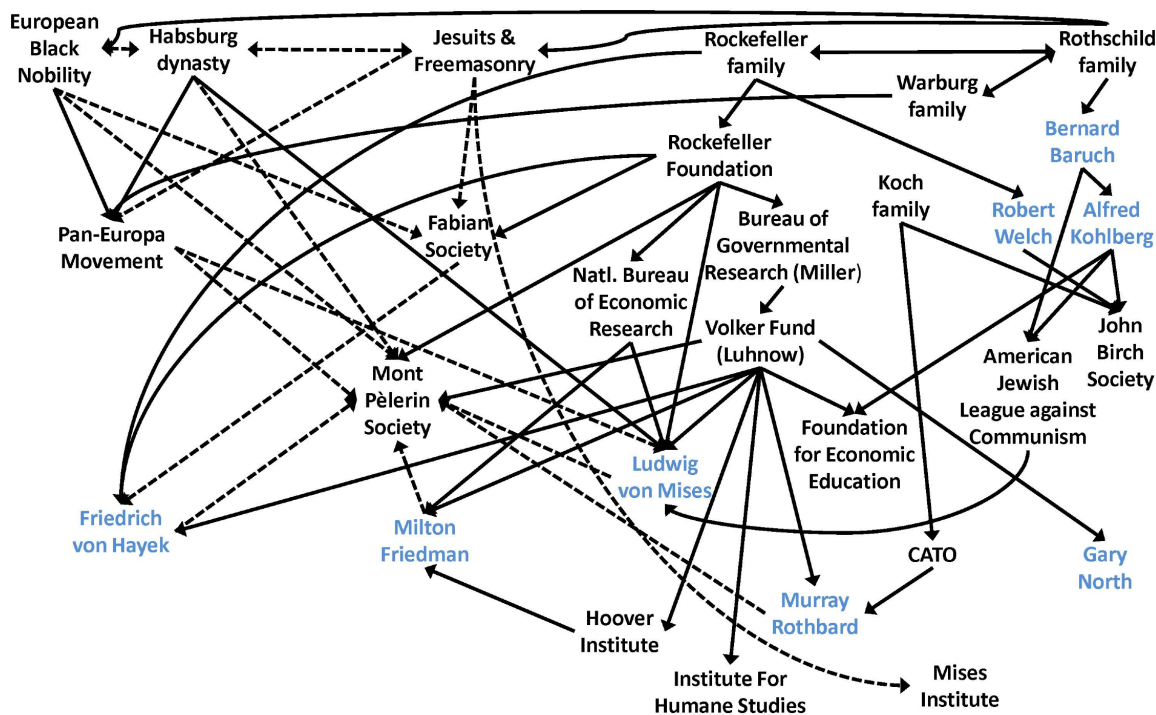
European Black Nobility

Habsburg dynasty

Jesuits & Freemasonry

Rockefeller family

Rothschild family

Warburg family

Bernard Baruch

Rockefeller Foundation

Koch family

Robert Welch

Alfred Kohlberg

Pan-Europa Movement

Fabian Society

Bureau of Governmental Research (Miller)

Natl. Bureau of Economic Research

Volker Fund (Luhnow)

John Birch Society

American Jewish League against Communism

Mont Pèlerin Society

Foundation for Economic Education

Ludwig von Mises

Friedrich von Hayek

Milton Friedman

CATO

Gary North

Murray Rothbard

Hoover Institute

Institute For Humane Studies

Mises Institute